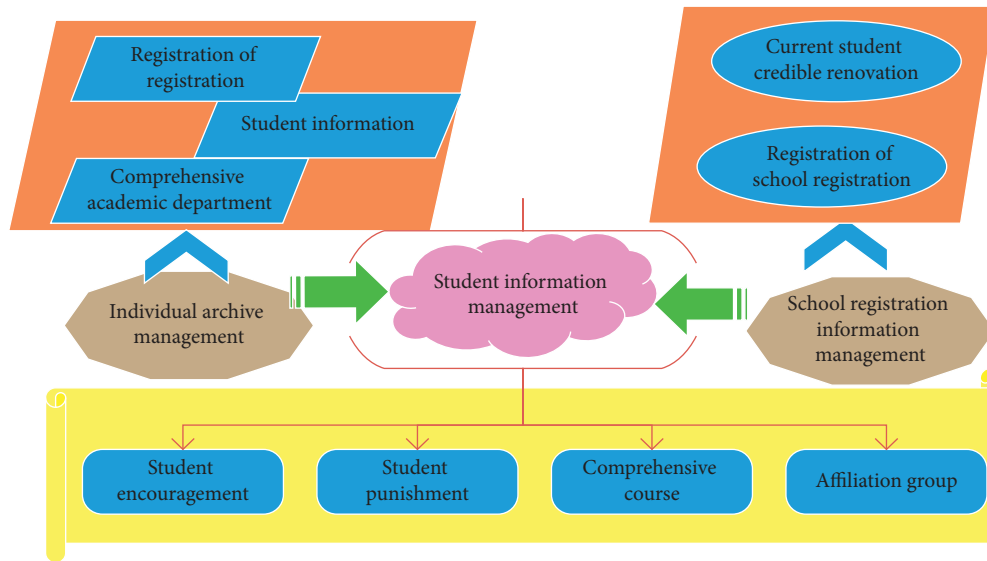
Registration of registration

Student information

Comprehensive academic department

Current student credible renovation

Registration of school registration

Individual archive management

Student information management

School registration information management

Student encouragement

Student punishment

Comprehensive course

Affiliation group